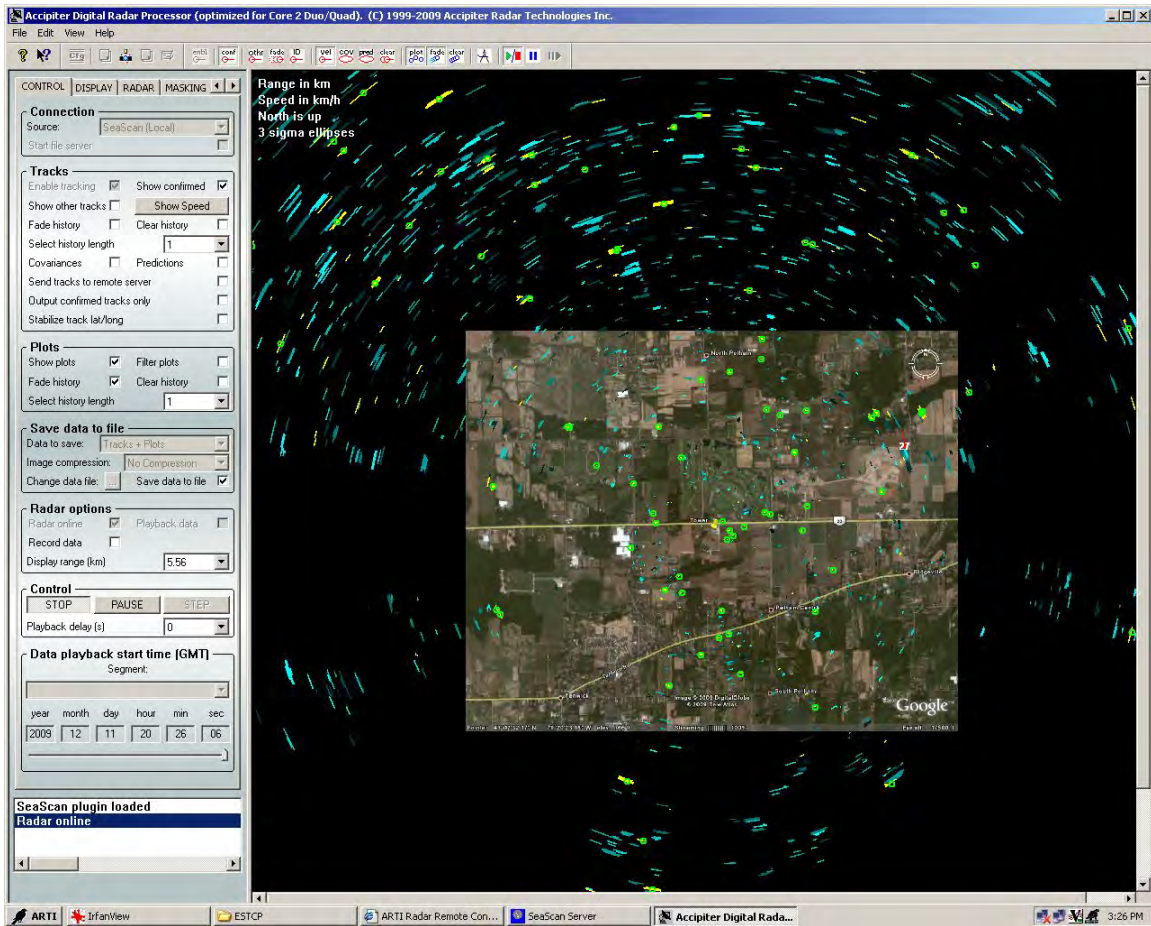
Accipiter Digital Radar Processor (optimized for Core 2 Duo/Quad). (C) 1999-2009 Accipiter Radar Technologies Inc.

File Edit View Help

CONTROL DISPLAY RADAR MASKING

Connection
Source: SeaScan (Local)
Start file server

Tracks
Enable tracking
Show confirmed
Show other tracks
Show Speed
Fade history
Clear history
Select history length 1
Covariances
Predictions
Send tracks to remote server
Output confirmed tracks only
Stabilize track lat/long

Plots
Show plots
Filter plots
Fade history
Clear history
Select history length 1

Save data to file
Data to save: Tracks + Plots
Image compression: No Compression
Change data file: ...
Save data to file

Radar options
Radar online
Playback data
Record data
Display range (km) 5.56

Control
STOP PAUSE STEP
Playback delay (s) 0

Data playback start time (GMT)
Segment:

| year | month | day | hour | min | sec |
|---|---|---|---|---|---|
| 2009 | 12 | 11 | 20 | 26 | 06 |

SeaScan plugin loaded
Radar online

Range in km
Speed in km/h
North is up
3 sigma ellipses

North Pelham
Pelham Centre
South Pelham
Fenwick
Google
Image © 2009 DigitalGlobe

ARTI IrfanView ESTCP ARTI Radar Remote Con... SeaScan Server Accipiter Digital Rada... 3:26 PM